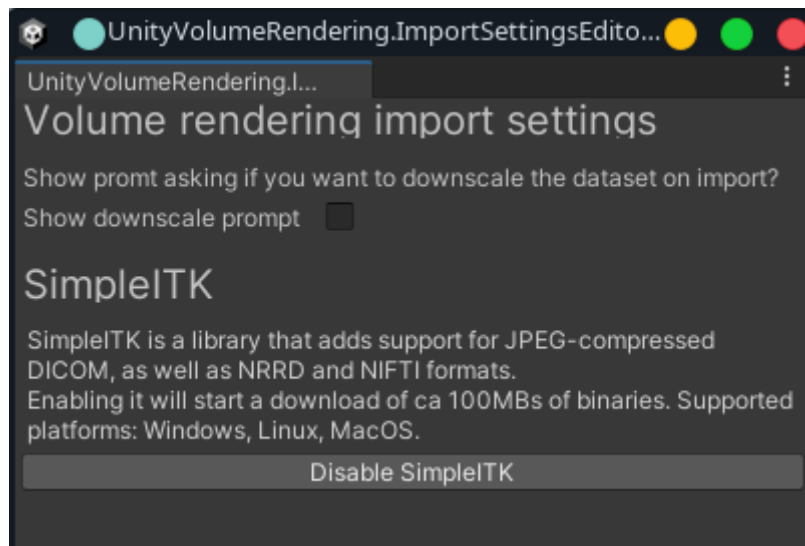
UnityVolumeRendering.ImportSettingsEdito...

UnityVolumeRendering.I...

Volume rendering import settings

Show promt asking if you want to downscale the dataset on import?

Show downscale prompt

SimpleITK

SimpleITK is a library that adds support for JPEG-compressed DICOM, as well as NRRD and NIFTI formats.
Enabling it will start a download of ca 100MBs of binaries. Supported platforms: Windows, Linux, MacOS.

Disable SimpleITK